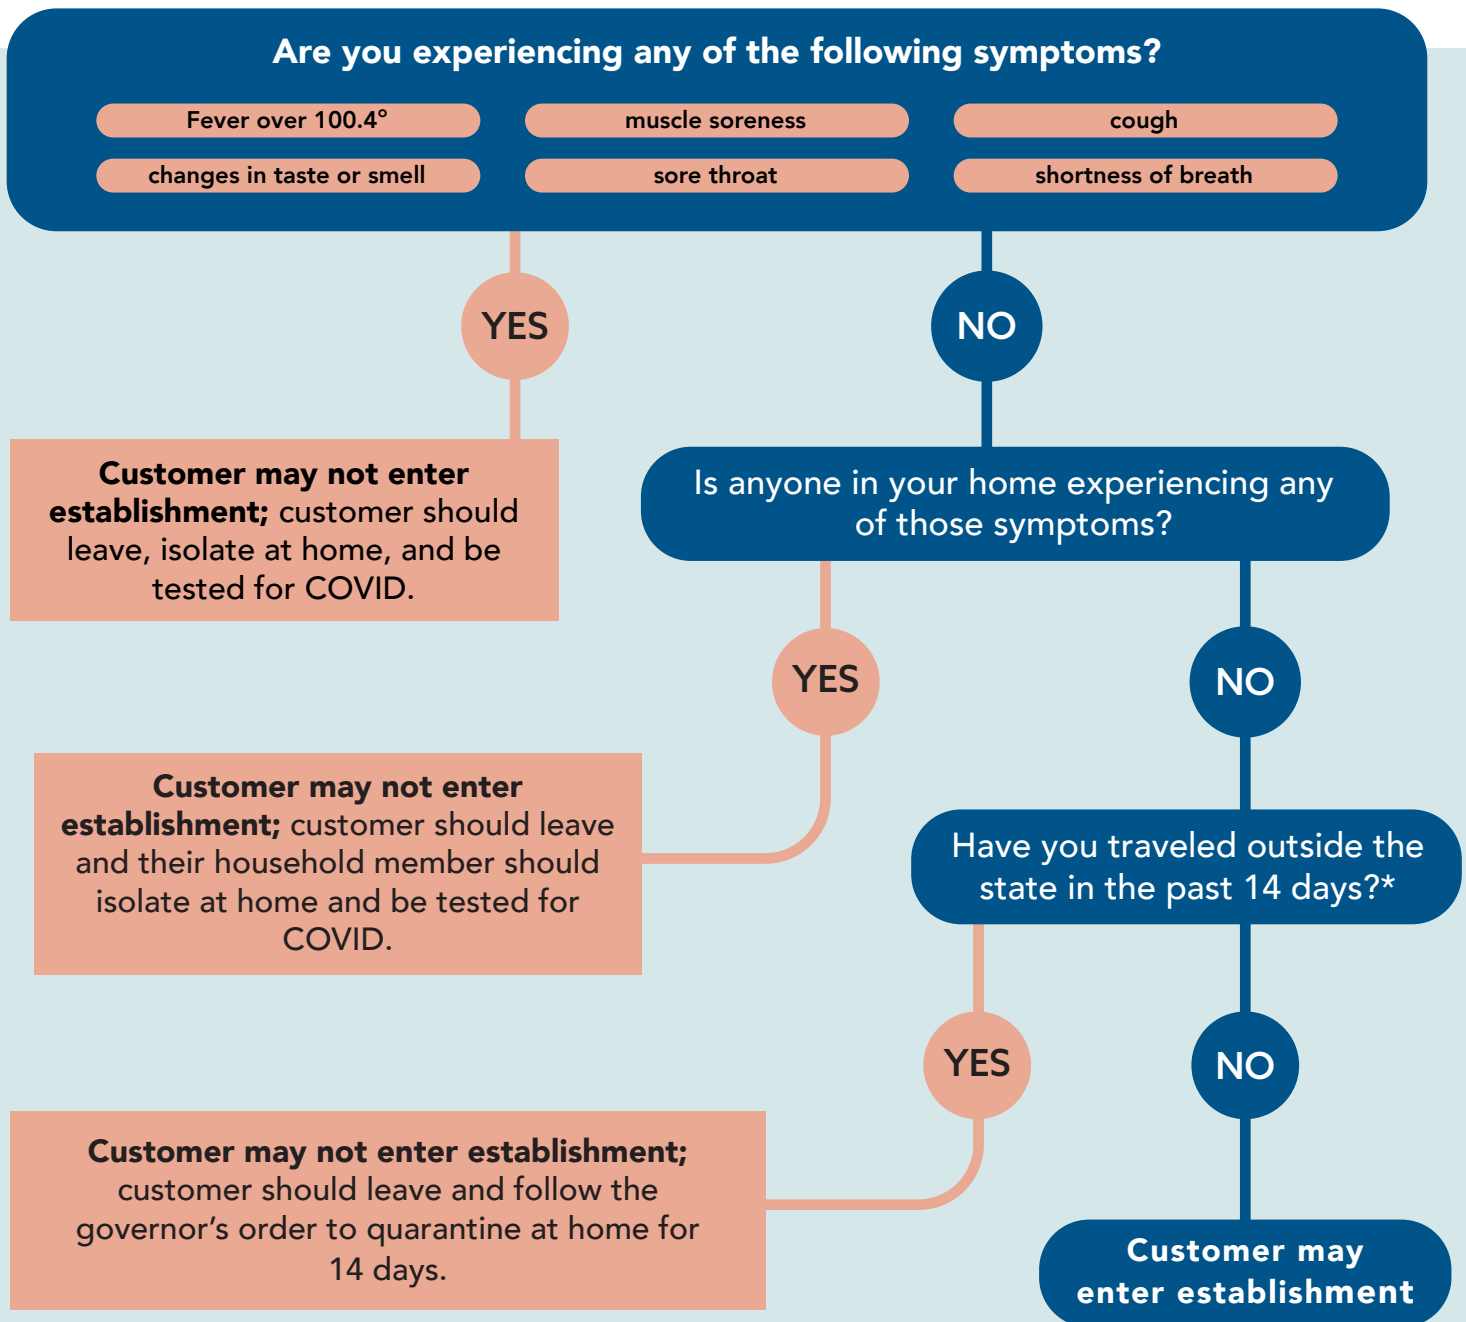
Are you experiencing any of the following symptoms?

Fever over 100.4°

muscle soreness

cough

changes in taste or smell

sore throat

shortness of breath

YES

NO

**Customer may not enter establishment;** customer should leave, isolate at home, and be tested for COVID.

Is anyone in your home experiencing any of those symptoms?

YES

NO

**Customer may not enter establishment;** customer should leave and their household member should isolate at home and be tested for COVID.

Have you traveled outside the state in the past 14 days?*

YES

NO

**Customer may not enter establishment;** customer should leave and follow the governor's order to quarantine at home for 14 days.

Customer may enter establishment